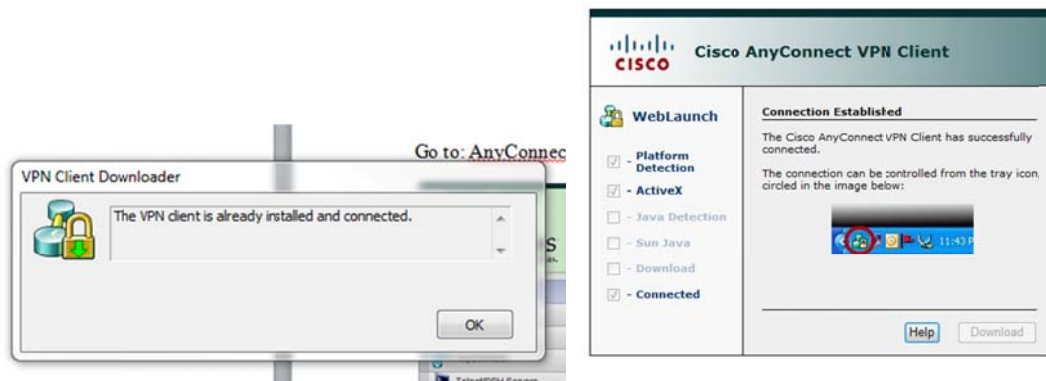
Go to: AnyConnec

VPN Client Downloader

The VPN client is already installed and connected.

OK

cisco Cisco AnyConnect VPN Client

WebLaunch

- Platform Detection
- ActiveX
- Java Detection
- Sun Java
- Download
- Connected

Connection Established

The Cisco AnyConnect VPN Client has successfully connected.

The connection can be controlled from the tray icon, circled in the image below:

11:43 P

Help Download